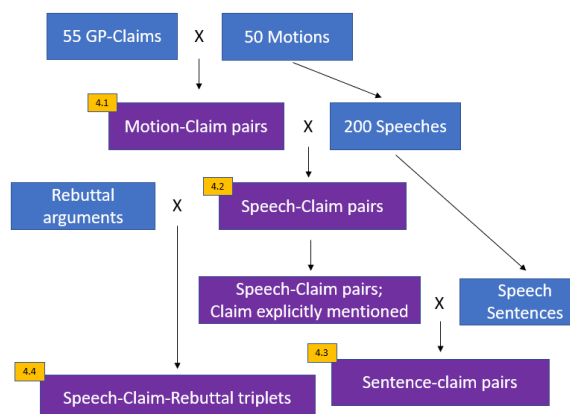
55 GP-Claims X 50 Motions

4.1 Motion-Claim pairs X 200 Speeches

Rebuttal arguments X 4.2 Speech-Claim pairs

Speech-Claim pairs; Claim explicitly mentioned X Speech Sentences

4.4 Speech-Claim-Rebuttal triplets

4.3 Sentence-claim pairs